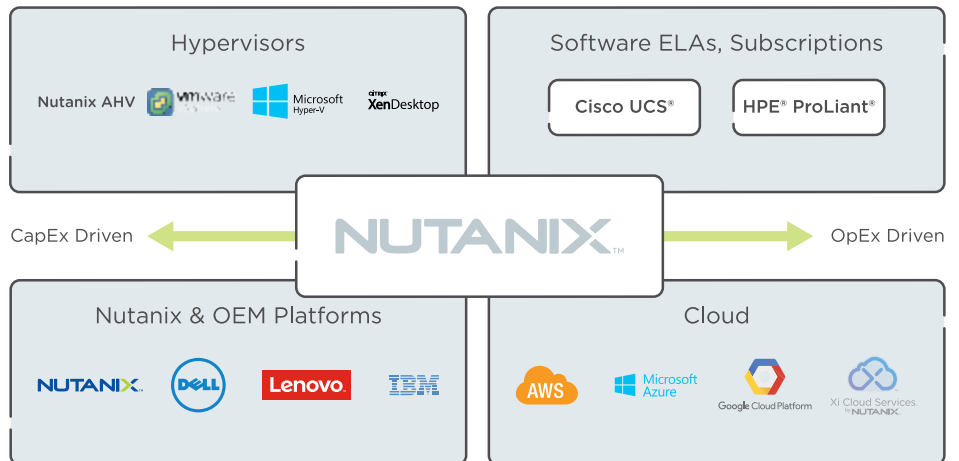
Hypervisors

Nutanix AHV

vmware

Microsoft Hyper-V

citrix XenDesktop

Software ELAs, Subscriptions

Cisco UCS®

HPE® ProLiant®

CapEx Driven

NUTANIX™

OpEx Driven

Nutanix & OEM Platforms

NUTANIX.

DELL

Lenovo

IBM

Cloud

AWS

Microsoft Azure

Google Cloud Platform

Xi Cloud Services. by NUTANIX.